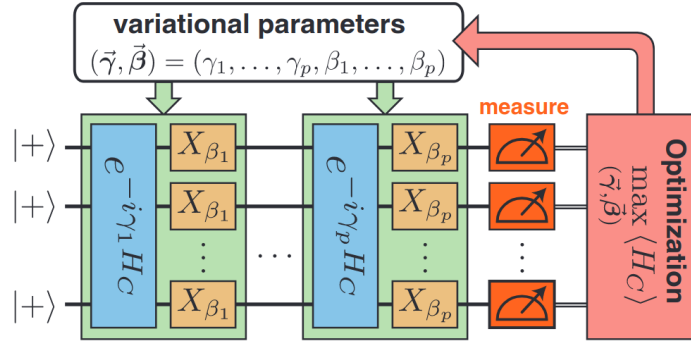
variational parameters

$(\vec{\gamma}, \vec{\beta}) = (\gamma_1, \ldots, \gamma_p, \beta_1, \ldots, \beta_p)$

$|+\rangle$

$|+\rangle$

$|+\rangle$

$e^{-i\gamma_1 H_C}$

$X_{\beta_1}$

$X_{\beta_1}$

$X_{\beta_1}$

$e^{-i\gamma_p H_C}$

$X_{\beta_p}$

$X_{\beta_p}$

$X_{\beta_p}$

measure

Optimization

$\max_{(\vec{\gamma}, \vec{\beta})} \langle H_C \rangle$